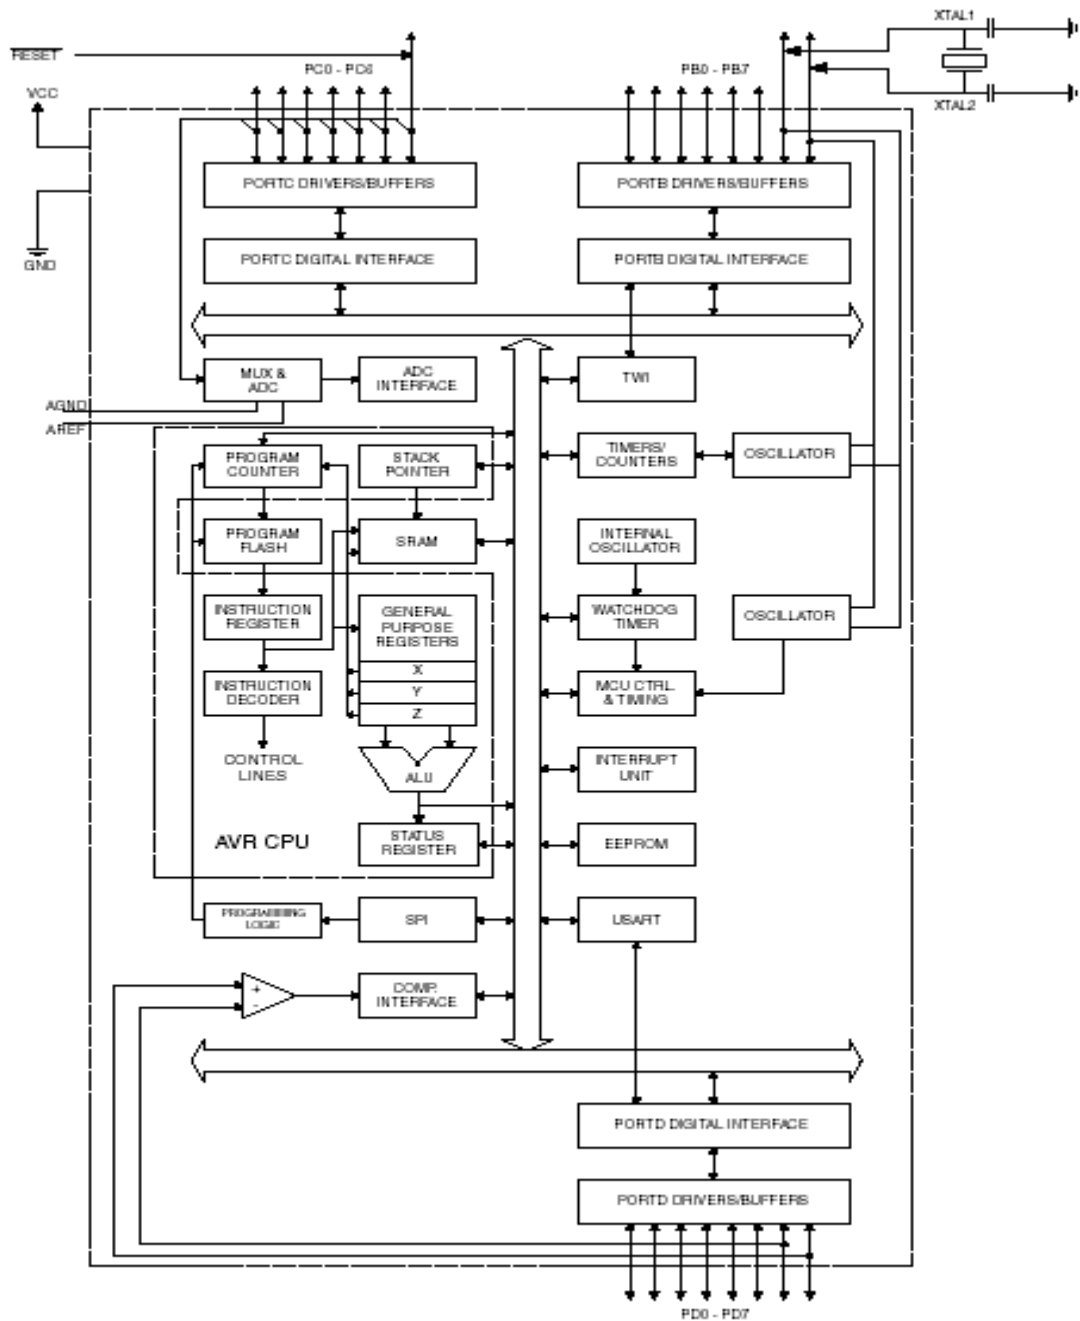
$\overline{RESET}$

PC0 - PC6

PB0 - PB7

XTAL1

XTAL2

VCC

GND

PORTC DRIVERS/BUFFERS

PORTB DRIVERS/BUFFERS

PORTC DIGITAL INTERFACE

PORTB DIGITAL INTERFACE

MUX & ADC

ADC INTERFACE

TWI

AGND

AREF

PROGRAM COUNTER

STACK POINTER

TIMERS/ COUNTERS

OSCILLATOR

PROGRAM FLASH

SRAM

INTERNAL OSCILLATOR

INSTRUCTION REGISTER

GENERAL PURPOSE REGISTERS

WATCHDOG TIMER

OSCILLATOR

X

Y

Z

INSTRUCTION DECODER

MCU CTRL. & TIMING

CONTROL LINES

ALU

INTERRUPT UNIT

AVR CPU

STATUS REGISTER

EEPROM

PROGRAMMING LOGIC

SPI

USART

+

-

COMP. INTERFACE

PORTD DIGITAL INTERFACE

PORTD DRIVERS/BUFFERS

PD0 - PD7